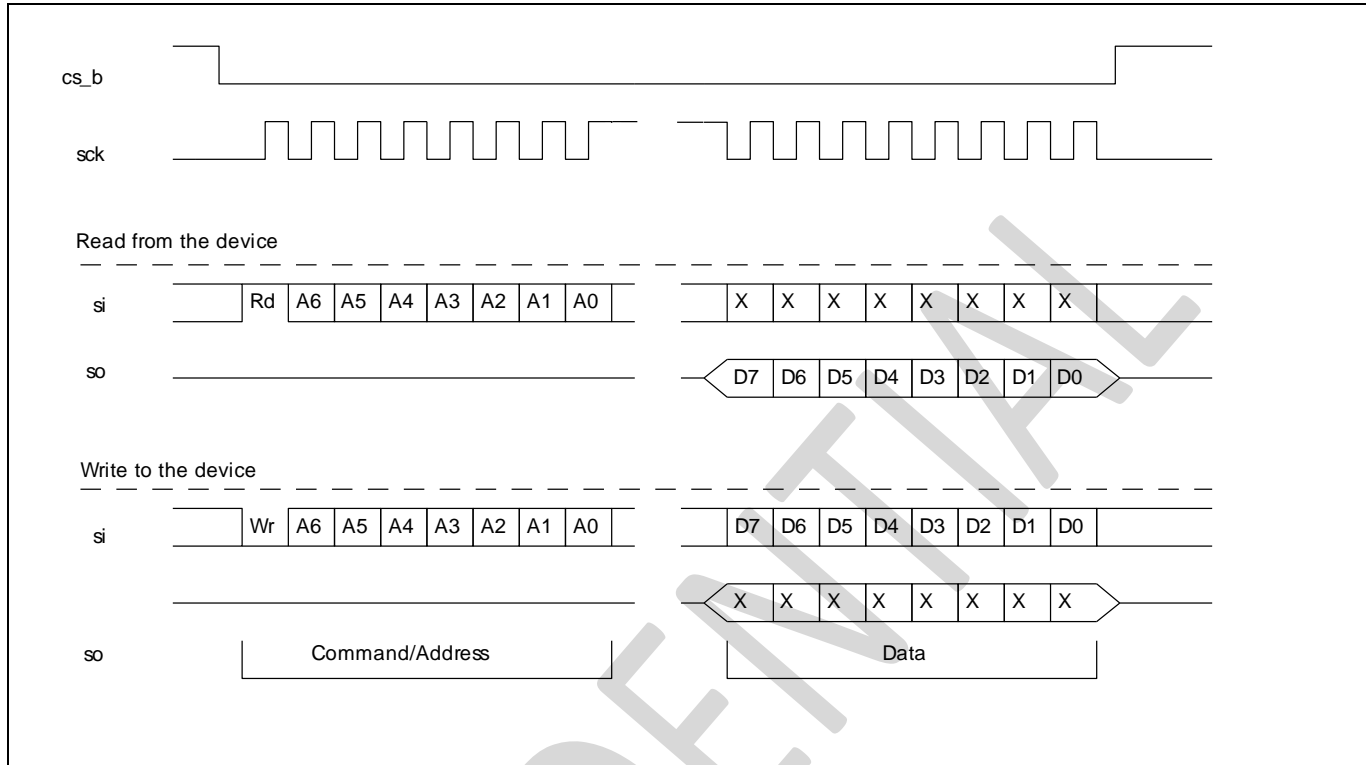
cs_b

sck

Read from the device

si

Rd A6 A5 A4 A3 A2 A1 A0

X X X X X X X X

so

D7 D6 D5 D4 D3 D2 D1 D0

Write to the device

si

Wr A6 A5 A4 A3 A2 A1 A0

D7 D6 D5 D4 D3 D2 D1 D0

X X X X X X X X

so

Command/Address

Data

CONFIDENTIAL